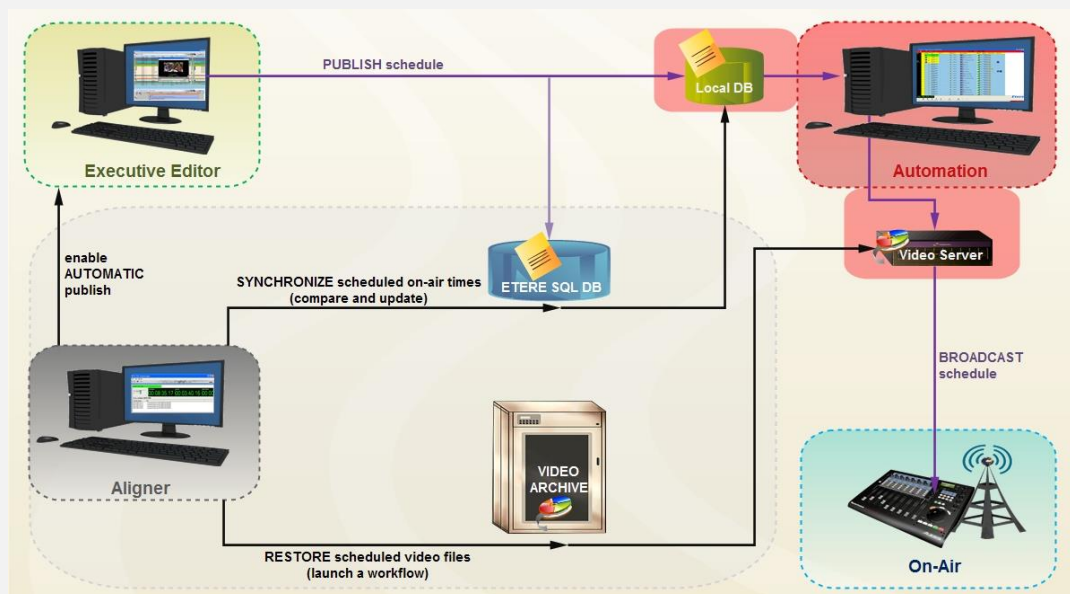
PUBLISH schedule

Local DB

Executive Editor

Automation

enable AUTOMATIC publish

SYNCHRONIZE scheduled on-air times (compare and update)

ETERE SQL DB

Video Server

BROADCAST schedule

Aligner

VIDEO ARCHIVE

RESTORE scheduled video files (launch a workflow)

On-Air